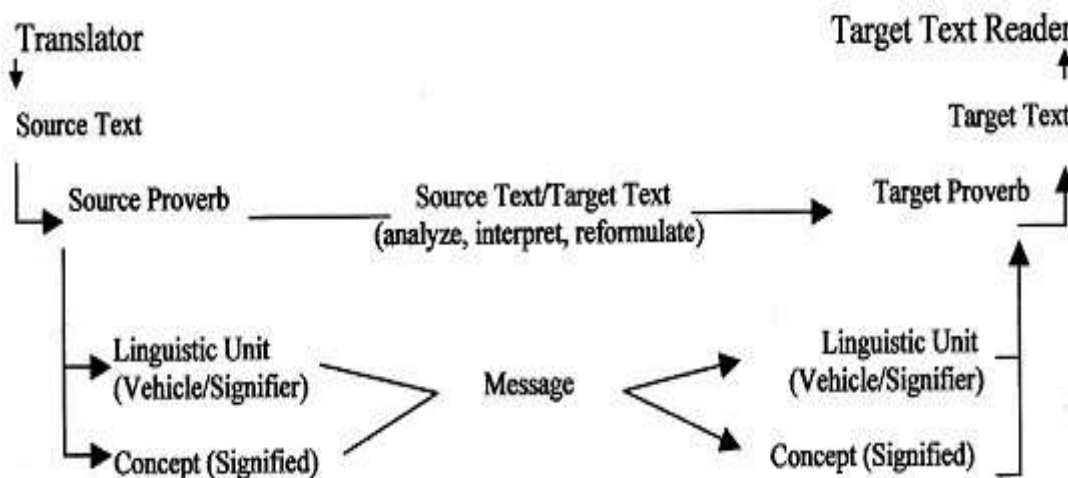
Translator

Target Text Reader

Source Text

Target Text

Source Proverb

Source Text/Target Text
(analyze, interpret, reformulate)

Target Proverb

Linguistic Unit
(Vehicle/Signifier)

Message

Linguistic Unit
(Vehicle/Signifier)

Concept (Signified)

Concept (Signified)